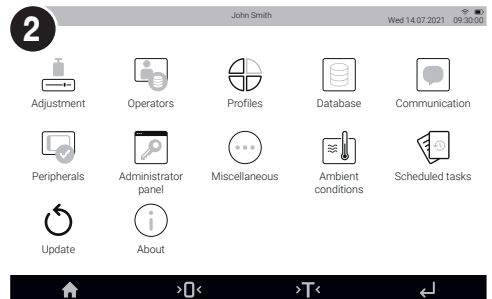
2

John Smith

Wed 14.07.2021 09:30:00

Adjustment

Operators

Profiles

Database

Communication

Peripherals

Administrator panel

Miscellaneous

Ambient conditions

Scheduled tasks

Update

About

>0<

>T<